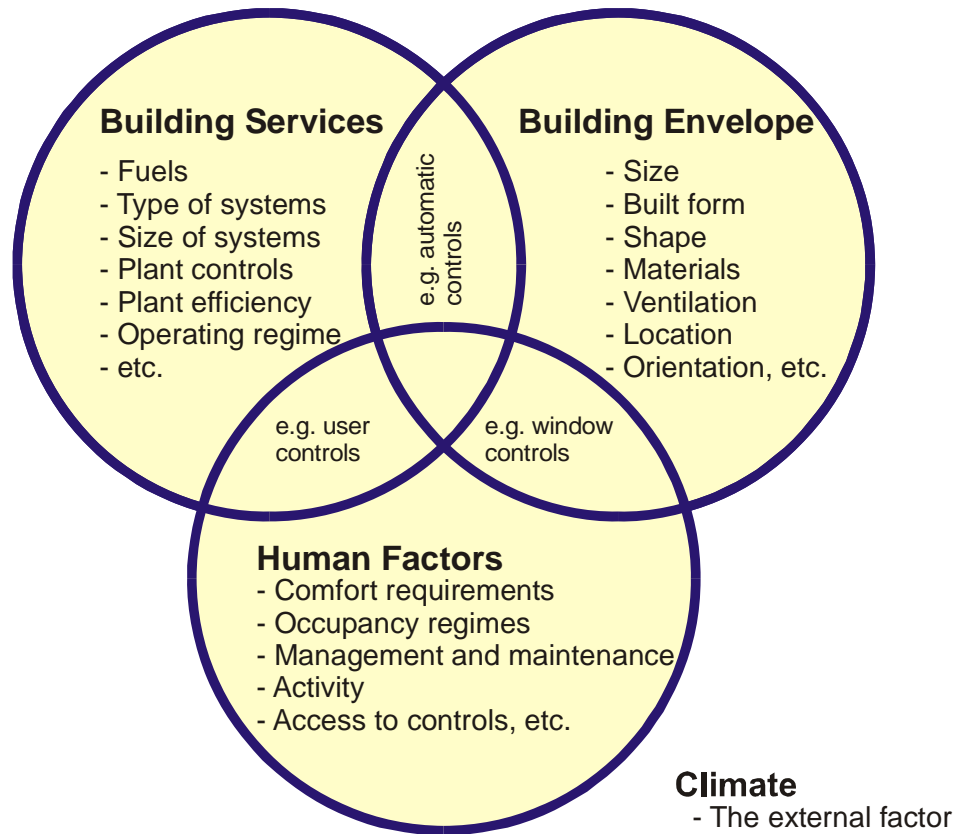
Building Services
- Fuels
- Type of systems
- Size of systems
- Plant controls
- Plant efficiency
- Operating regime
- etc.

e.g. automatic controls

Building Envelope
- Size
- Built form
- Shape
- Materials
- Ventilation
- Location
- Orientation, etc.

e.g. user controls

e.g. window controls

Human Factors
- Comfort requirements
- Occupancy regimes
- Management and maintenance
- Activity
- Access to controls, etc.

Climate
- The external factor